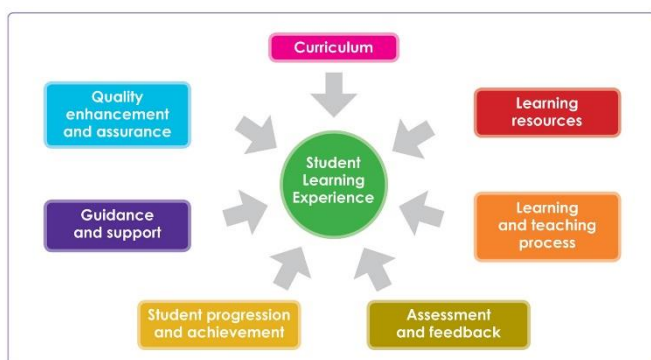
Curriculum

Quality enhancement and assurance

Learning resources

Student Learning Experience

Guidance and support

Learning and teaching process

Student progression and achievement

Assessment and feedback